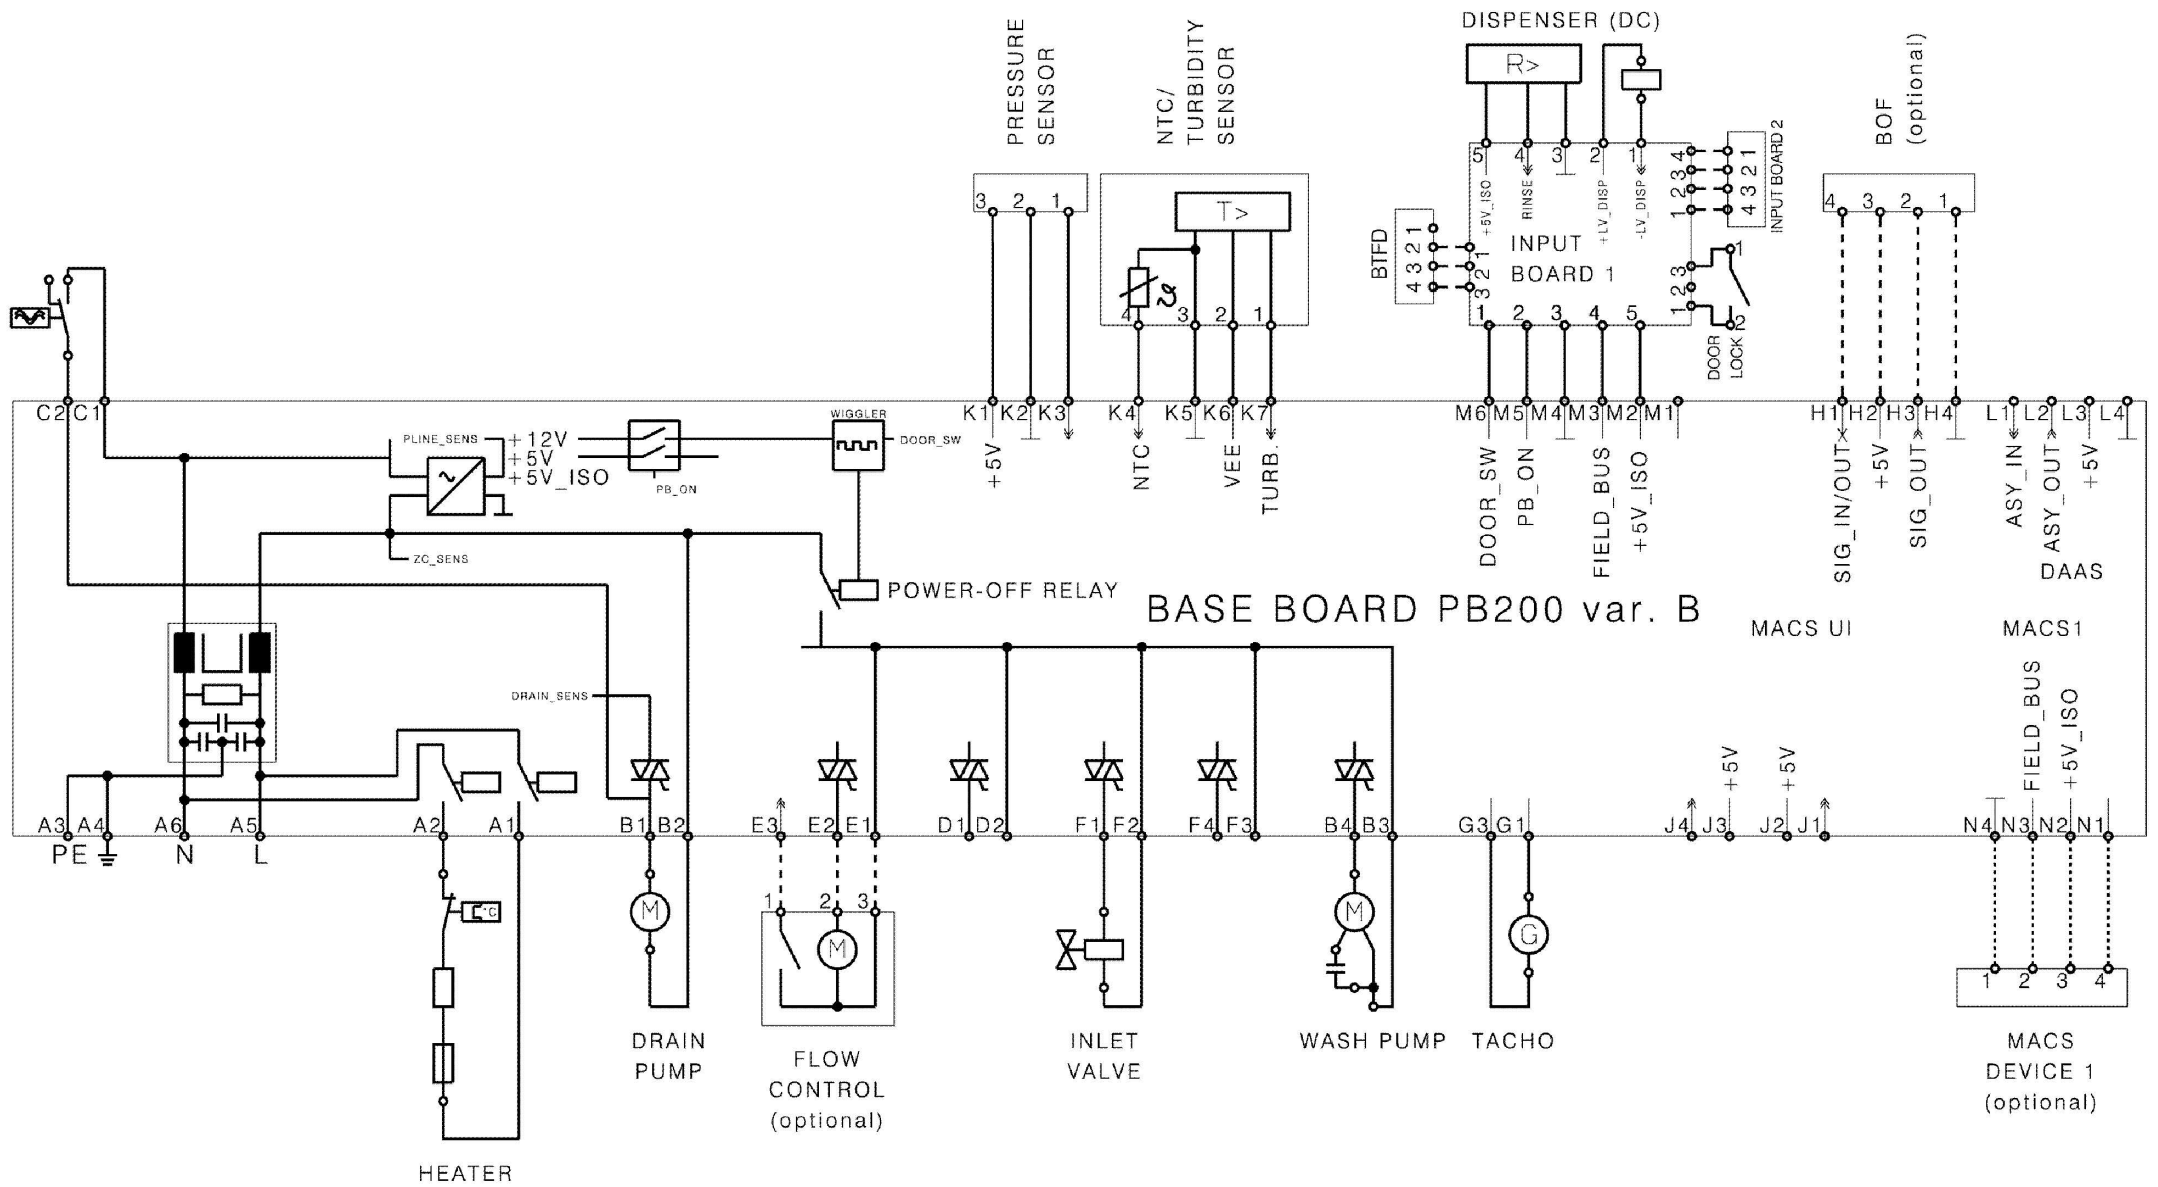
PRESSURE SENSOR

NTC/ TURBIDITY SENSOR

DISPENSER (DC)

R>

BOF (optional)

3 2 1

T>

4 3 2 1

5 4 3 2 1

+5V_ISO RINSE +LV_DISP -LV_DISP

INPUT BOARD 1

4 3 2 1
1 2 3 4
INPUT BOARD 2

BTFD
4 3 2 1
3 2 1

1 2 3 4 5

1 2 3
1 2
DOOR LOCK

4 3 2 1

C2 C1

PLINE_SENS +12V +5V +5V_ISO

PB_ON

WIGGLER
DOOR_SW

K1 K2 K3 +5V

K4 K5 K6 K7 NTC VEE TURB.

M6 M5 M4 M3 M2 M1
DOOR_SW PB_ON FIELD_BUS +5V_ISO

H1 H2 H3 H4
SIG_IN/OUT +5V SIG_OUT

L1 L2 L3 L4
ASY_IN ASY_OUT +5V
DAAS

ZC_SENS

POWER-OFF RELAY

BASE BOARD PB200 var. B

MACS UI

MACS1

DRAIN_SENS

FIELD_BUS +5V_ISO

+5V +5V

A3 A4 A6 A5 A2 A1 B1 B2 E3 E2 E1 D1 D2 F1 F2 F4 F3 B4 B3 G3 G1 J4 J3 J2 J1 N4 N3 N2 N1

PE N L

°C

M

1 2 3

M

M

G

1 2 3 4

DRAIN PUMP

FLOW CONTROL (optional)

INLET VALVE

WASH PUMP

TACHO

MACS DEVICE 1 (optional)

HEATER